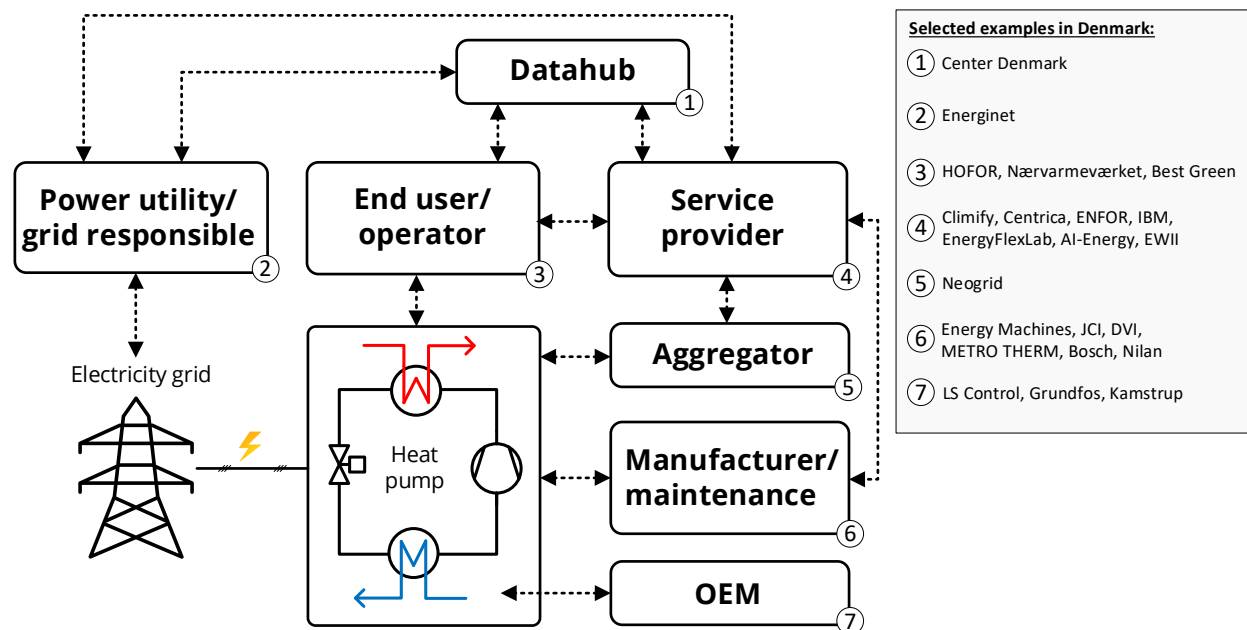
Datahub
1

Power utility/ grid responsible
2

End user/ operator
3

Service provider
4

Electricity grid

Heat pump

Aggregator
5

Manufacturer/ maintenance
6

OEM
7

Selected examples in Denmark:
1 Center Denmark
2 Energinet
3 HOFOR, Nærvarmeværket, Best Green
4 Climify, Centrica, ENFOR, IBM, EnergyFlexLab, AI-Energy, EWII
5 Neogrid
6 Energy Machines, JCI, DVI, METRO THERM, Bosch, Nilan
7 LS Control, Grundfos, Kamstrup